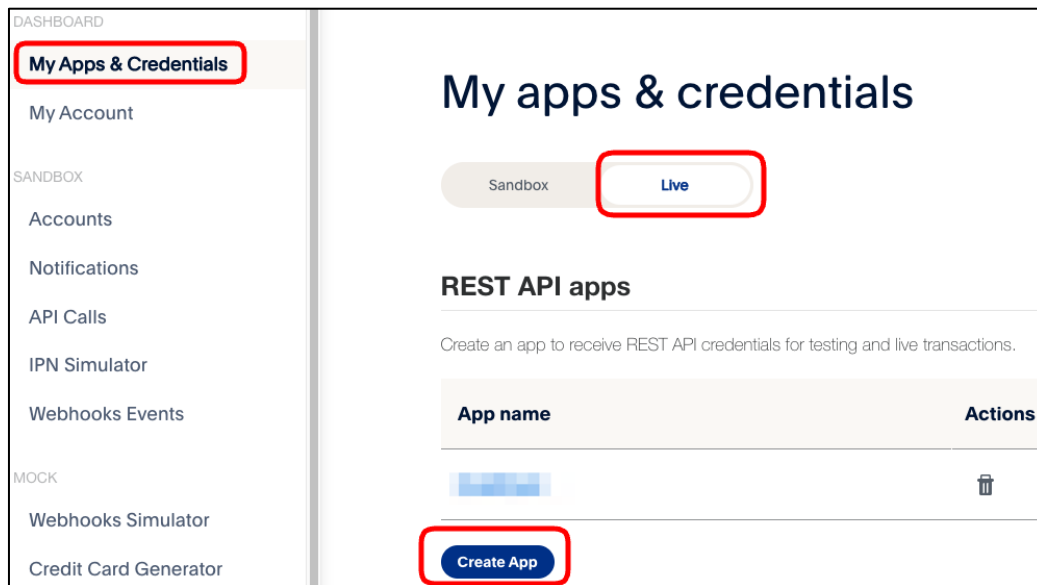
DASHBOARD

My Apps & Credentials

My Account

SANDBOX

Accounts

Notifications

API Calls

IPN Simulator

Webhooks Events

MOCK

Webhooks Simulator

Credit Card Generator

My apps & credentials

Sandbox

Live

REST API apps

Create an app to receive REST API credentials for testing and live transactions.

| App name | Actions |
|---|---|
| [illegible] | |

Create App